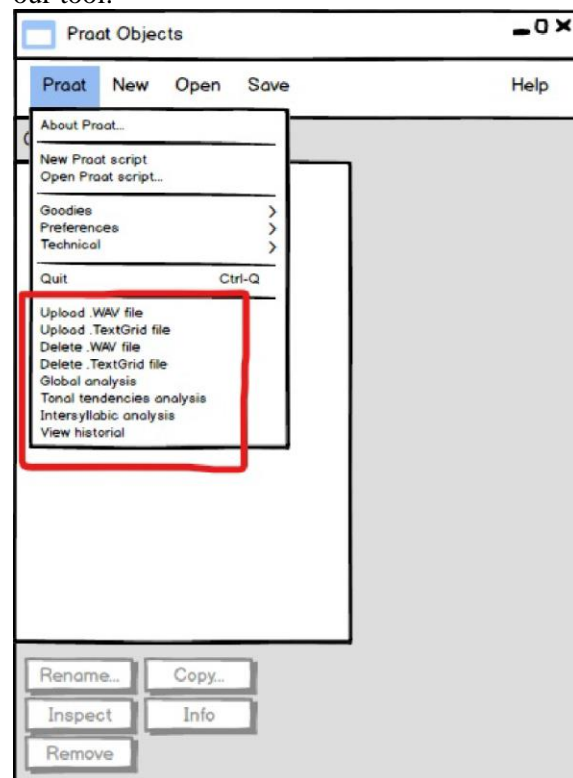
our tool.

Praat Objects

Praat New Open Save Help

About Praat...

New Praat script
Open Praat script...

Goodies >
Preferences >
Technical >

Quit Ctrl-Q

Upload .WAV file
Upload .TextGrid file
Delete .WAV file
Delete .TextGrid file
Global analysis
Tonal tendencies analysis
Intersyllabic analysis
View historial

Rename... Copy...
Inspect Info
Remove